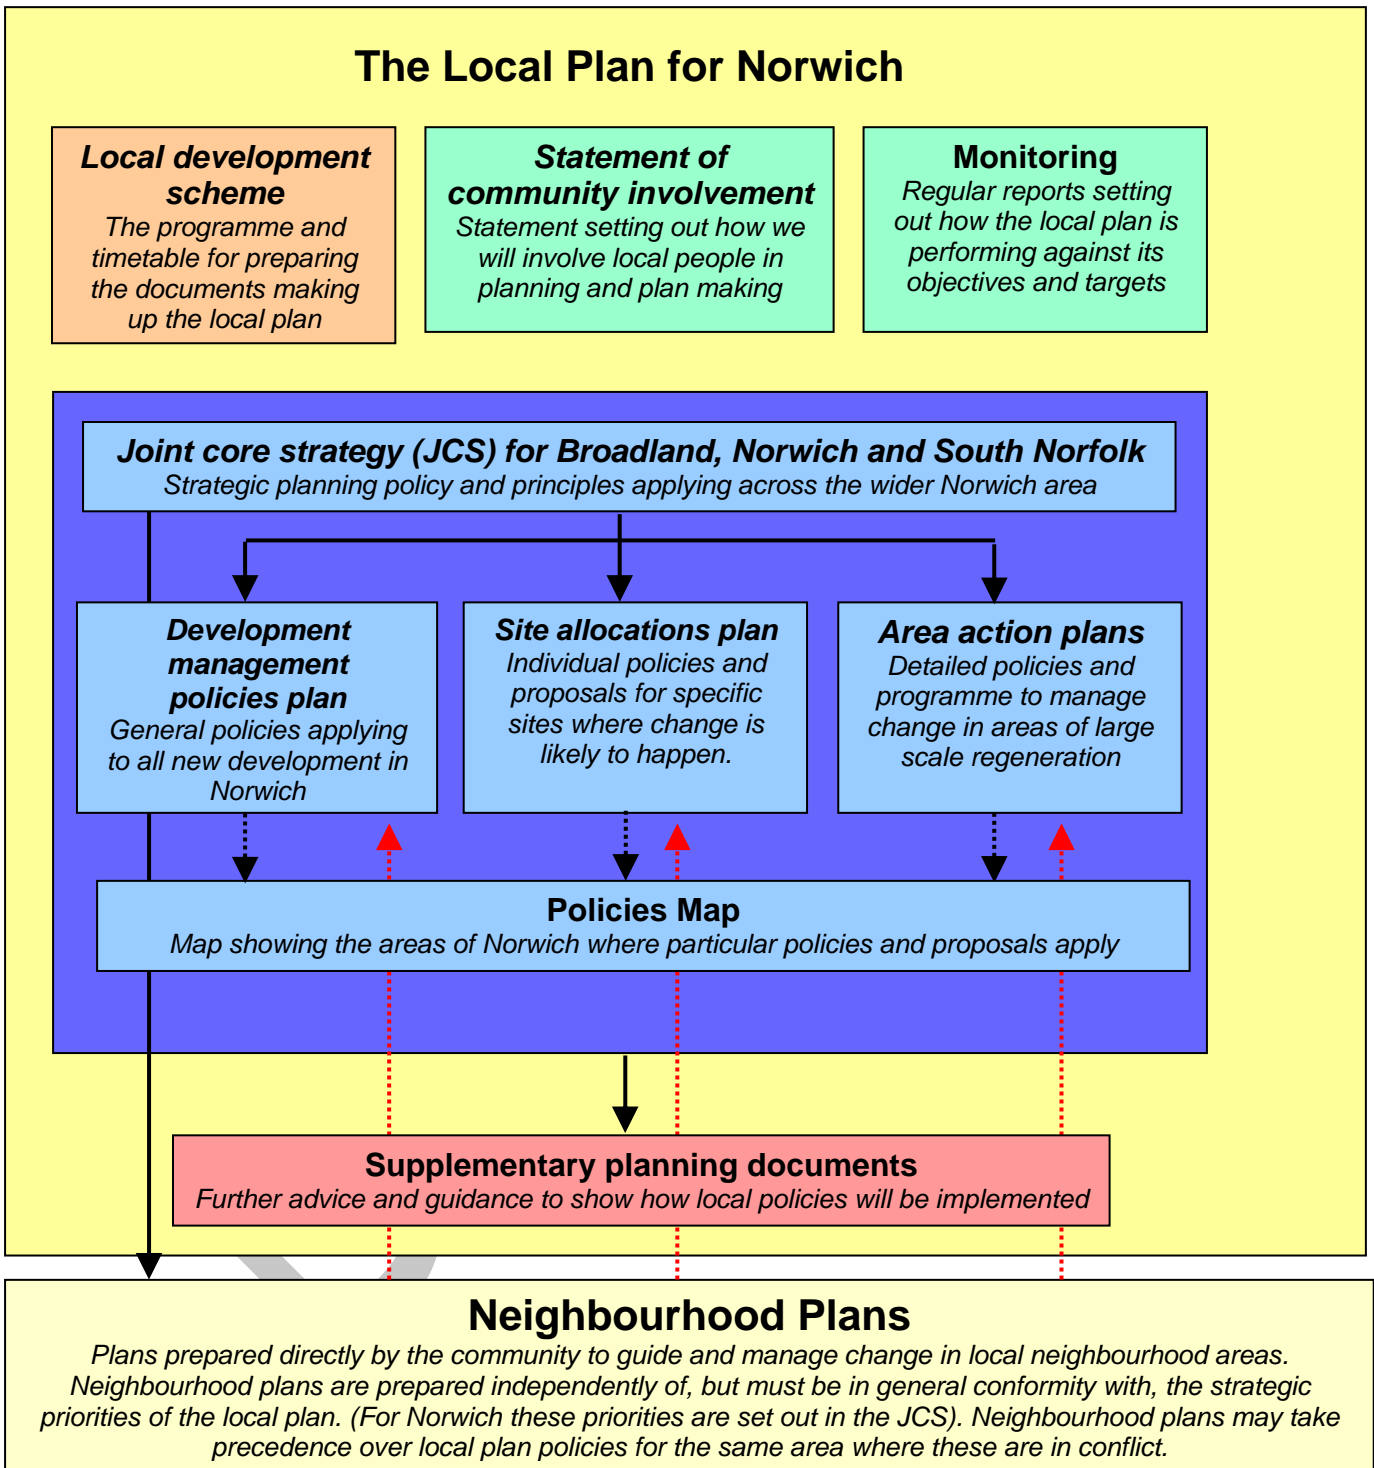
The Local Plan for Norwich

Local development scheme
The programme and timetable for preparing the documents making up the local plan

Statement of community involvement
Statement setting out how we will involve local people in planning and plan making

Monitoring
Regular reports setting out how the local plan is performing against its objectives and targets

Joint core strategy (JCS) for Broadland, Norwich and South Norfolk
Strategic planning policy and principles applying across the wider Norwich area

Development management policies plan
General policies applying to all new development in Norwich

Site allocations plan
Individual policies and proposals for specific sites where change is likely to happen.

Area action plans
Detailed policies and programme to manage change in areas of large scale regeneration

Policies Map
Map showing the areas of Norwich where particular policies and proposals apply

Supplementary planning documents
Further advice and guidance to show how local policies will be implemented

Neighbourhood Plans
Plans prepared directly by the community to guide and manage change in local neighbourhood areas. Neighbourhood plans are prepared independently of, but must be in general conformity with, the strategic priorities of the local plan. (For Norwich these priorities are set out in the JCS). Neighbourhood plans may take precedence over local plan policies for the same area where these are in conflict.